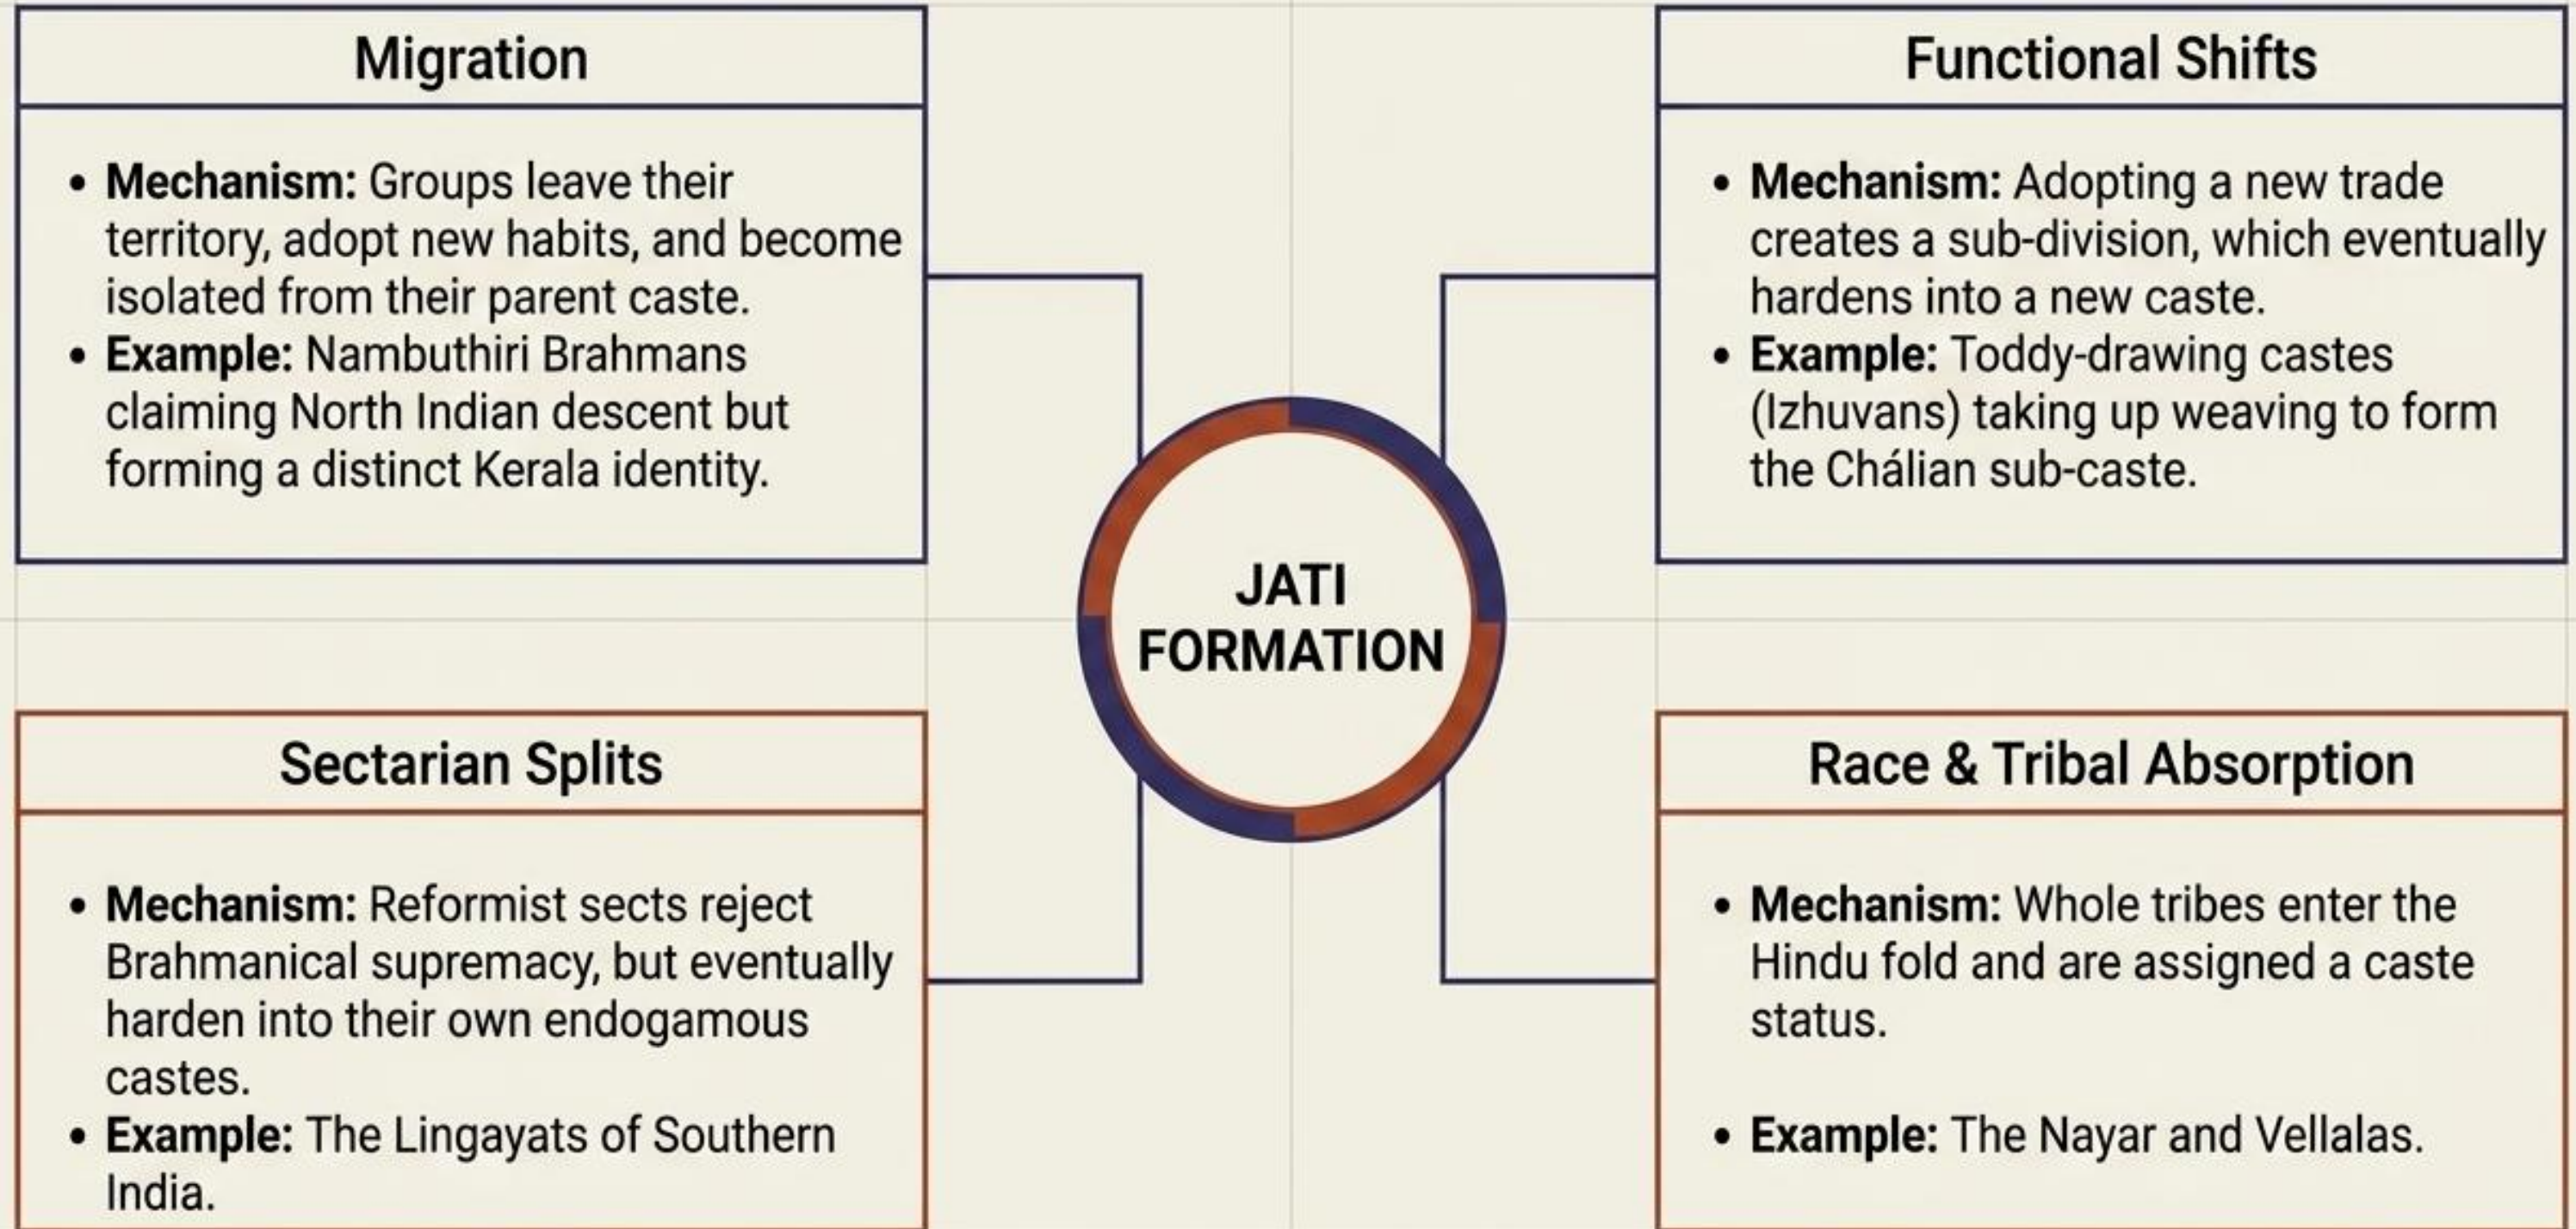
Migration

- **Mechanism:** Groups leave their territory, adopt new habits, and become isolated from their parent caste.
- **Example:** Nambuthiri Brahmans claiming North Indian descent but forming a distinct Kerala identity.

Functional Shifts

- **Mechanism:** Adopting a new trade creates a sub-division, which eventually hardens into a new caste.
- **Example:** Toddy-drawing castes (Izhuvans) taking up weaving to form the Chálian sub-caste.

JATI FORMATION

Sectarian Splits

- **Mechanism:** Reformist sects reject Brahmanical supremacy, but eventually harden into their own endogamous castes.
- **Example:** The Lingayats of Southern India.

Race & Tribal Absorption

- **Mechanism:** Whole tribes enter the Hindu fold and are assigned a caste status.
- **Example:** The Nayar and Vellalas.